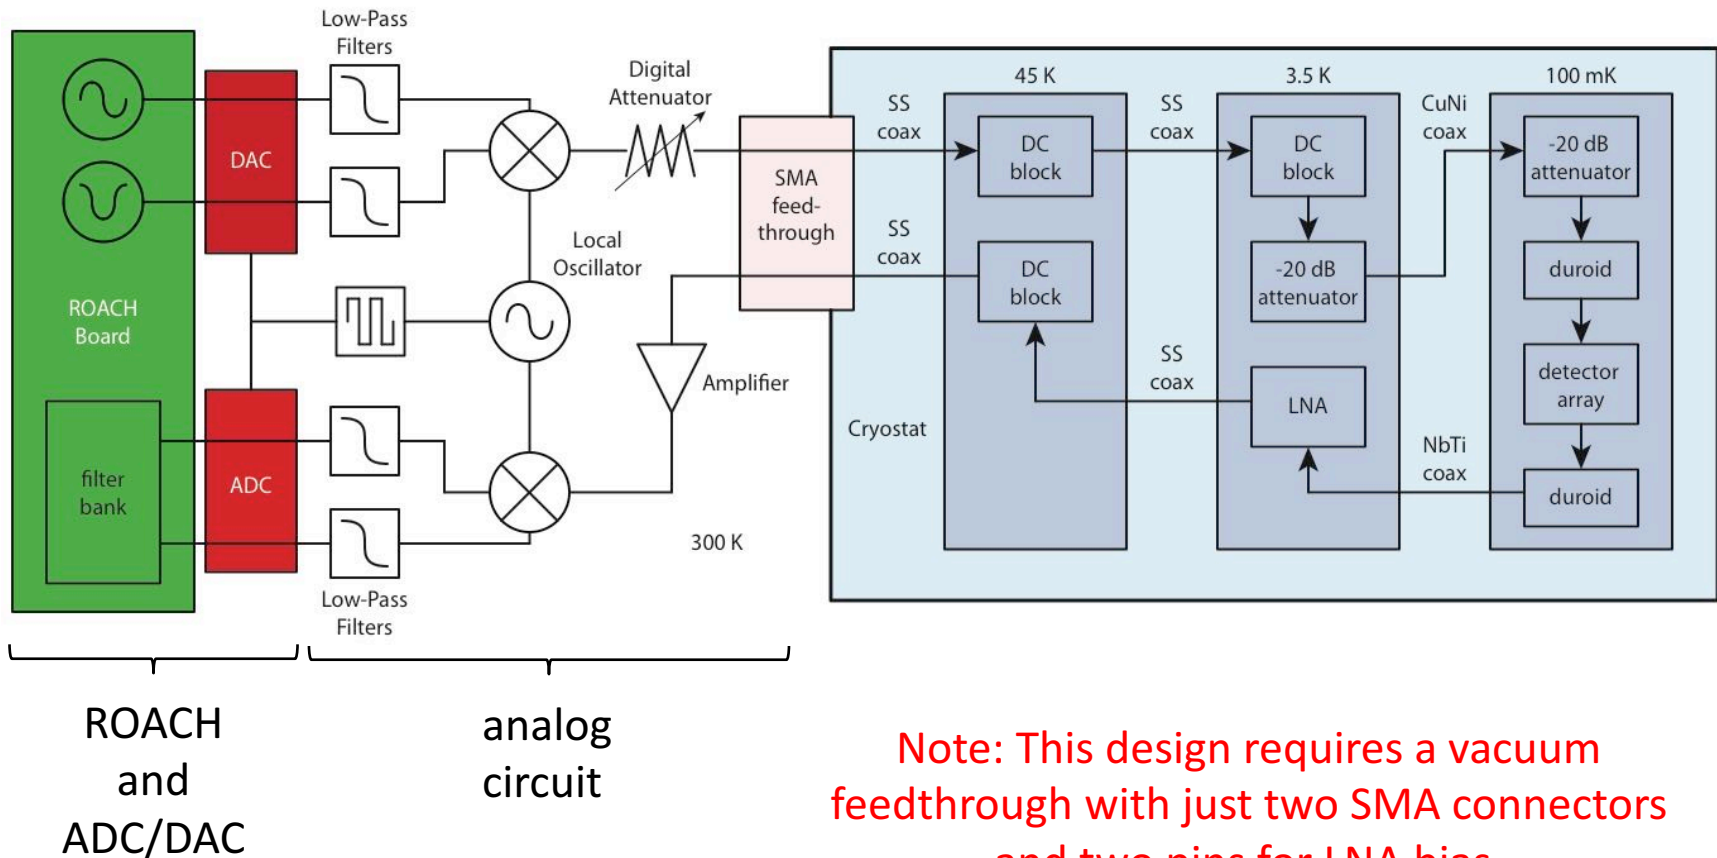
Low-Pass Filters

DAC

ROACH Board

filter bank

ADC

Low-Pass Filters

Digital Attenuator

Local Oscillator

Amplifier

SMA feed-through

300 K

Cryostat

45 K

SS coax

DC block

SS coax

DC block

3.5 K

SS coax

DC block

-20 dB attenuator

SS coax

LNA

100 mK

CuNi coax

-20 dB attenuator

duroid

detector array

NbTi coax

duroid

ROACH and ADC/DAC

analog circuit

Note: This design requires a vacuum feedthrough with just two SMA connectors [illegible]